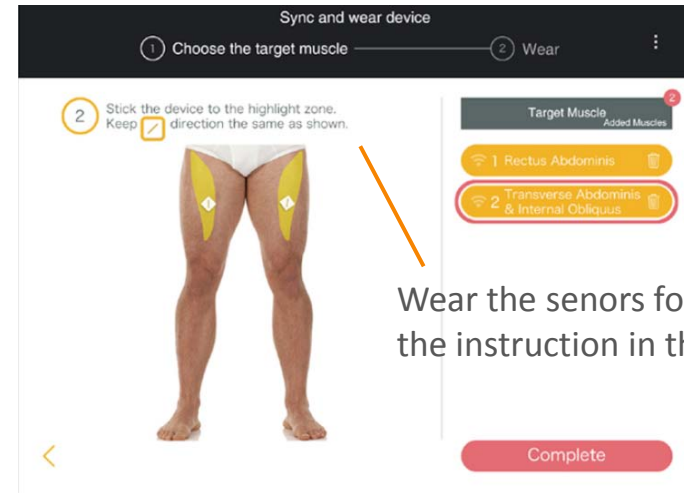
Sync and wear device

1 Choose the target muscle — 2 Wear

2 Stick the device to the highlight zone. Keep / direction the same as shown.

Target Muscle
Added Muscles
2

1 Rectus Abdominis

2 Transverse Abdominis & Internal Obliquus

Wear the senors fo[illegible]
the instruction in th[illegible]

<

Complete